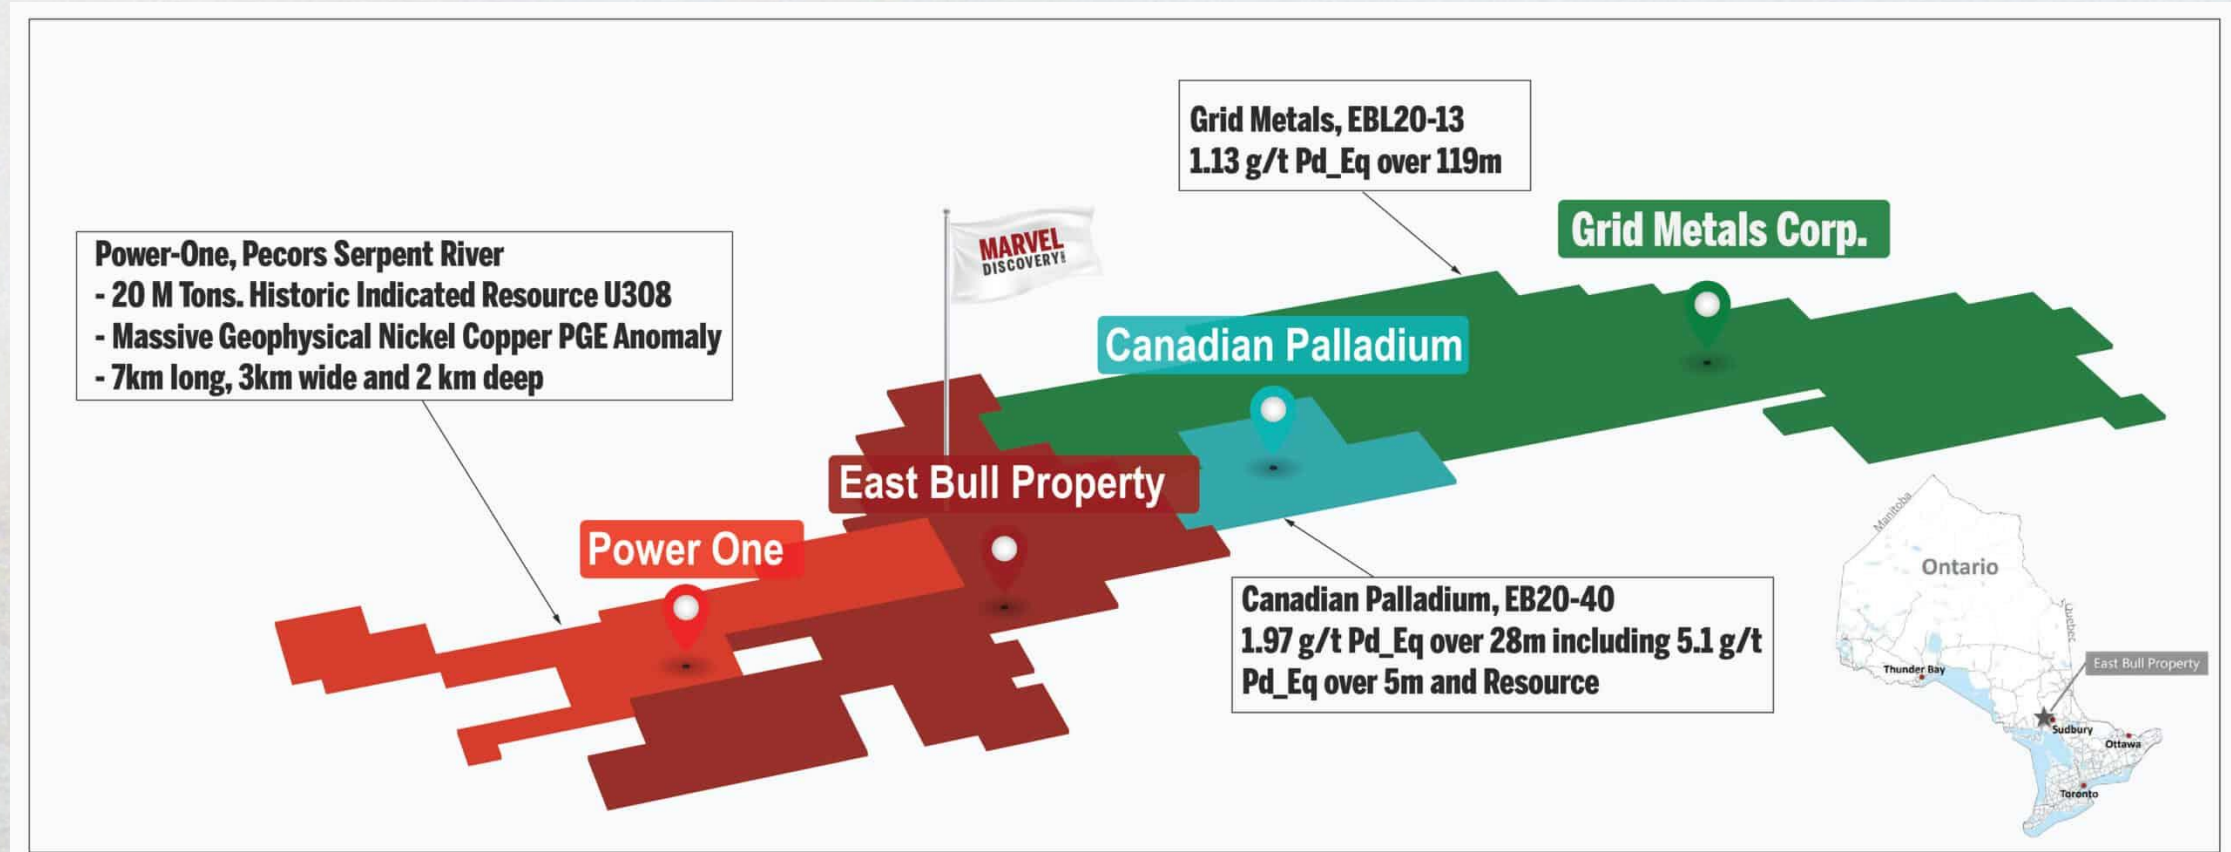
Grid Metals, EBL20-13
1.13 g/t Pd_Eq over 119m

Grid Metals Corp.

MARVEL DISCOVERY

Power-One, Pecors Serpent River
- 20 M Tons. Historic Indicated Resource U308
- Massive Geophysical Nickel Copper PGE Anomaly
- 7km long, 3km wide and 2 km deep

Canadian Palladium

East Bull Property

Power One

Canadian Palladium, EB20-40
1.97 g/t Pd_Eq over 28m including 5.1 g/t Pd_Eq over 5m and Resource

Manitoba
Ontario
Quebec
Thunder Bay
East Bull Property
Sudbury
Ottawa
Toronto